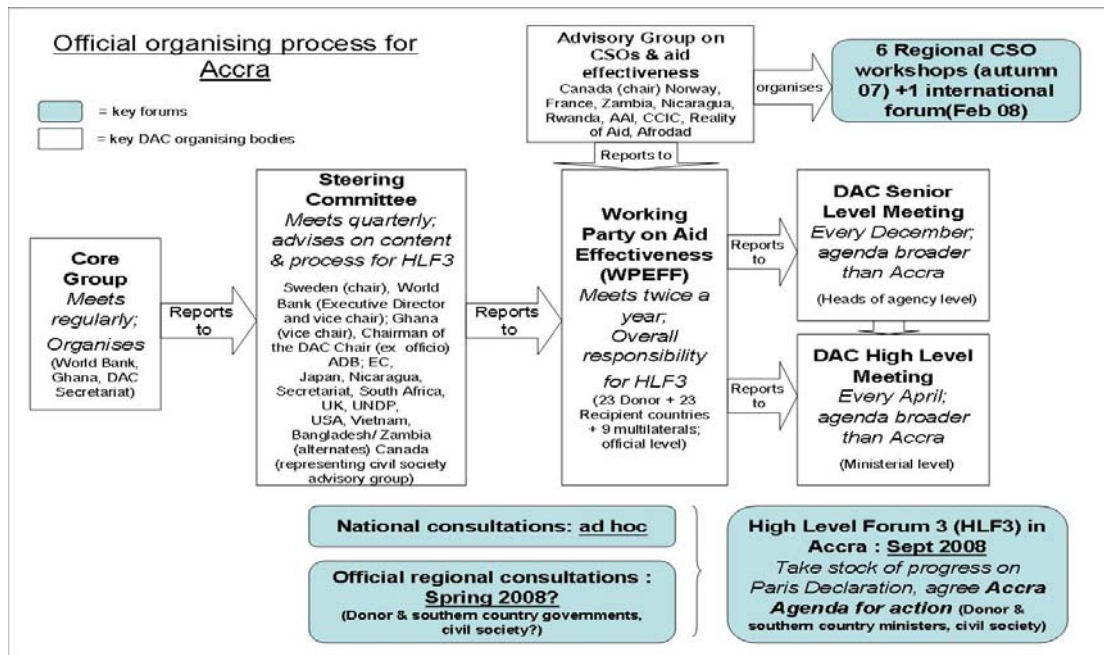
Official organising process for Accra

= key forums

= key DAC organising bodies

Advisory Group on CSOs & aid effectiveness
Canada (chair) Norway, France, Zambia, Nicaragua, Rwanda, AAI, CCIC, Reality of Aid, Afrodad

organises

6 Regional CSO workshops (autumn 07) +1 international forum(Feb 08)

Reports to

Core Group
Meets regularly;
Organises
(World Bank, Ghana, DAC Secretariat)

Reports to

Steering Committee
Meets quarterly; advises on content & process for HLF3
Sweden (chair), World Bank (Executive Director and vice chair); Ghana (vice chair), Chairman of the DAC Chair (ex officio) ADB; EC, Japan, Nicaragua, Secretariat, South Africa, UK, UNDP, USA, Vietnam, Bangladesh/ Zambia (alternates) Canada (representing civil society advisory group)

Reports to

Working Party on Aid Effectiveness (WPEFF)
Meets twice a year;
Overall responsibility for HLF3
(23 Donor + 23 Recipient countries + 9 multilaterals; official level)

Reports to

DAC Senior Level Meeting
Every December; agenda broader than Accra
(Heads of agency level)

Reports to

DAC High Level Meeting
Every April; agenda broader than Accra
(Ministerial level)

National consultations: ad hoc

Official regional consultations : Spring 2008?
(Donor & southern country governments, civil society?)

High Level Forum 3 (HLF3) in Accra : Sept 2008
Take stock of progress on Paris Declaration, agree Accra Agenda for action (Donor & southern country ministers, civil society)